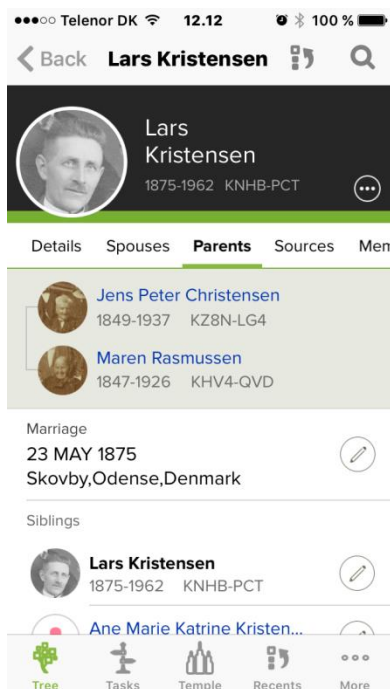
●●●○○ Telenor DK 12.12 100 %

< Back Lars Kristensen

Lars Kristensen
1875-1962 KNHB-PCT

Details Spouses Parents Sources Mem

Jens Peter Christensen
1849-1937 KZ8N-LG4

Maren Rasmussen
1847-1926 KHV4-QVD

Marriage
23 MAY 1875
Skovby,Odense,Denmark

Siblings

Lars Kristensen
1875-1962 KNHB-PCT

Ane Marie Katrine Kristen...

Tree Tasks Temple Recents More